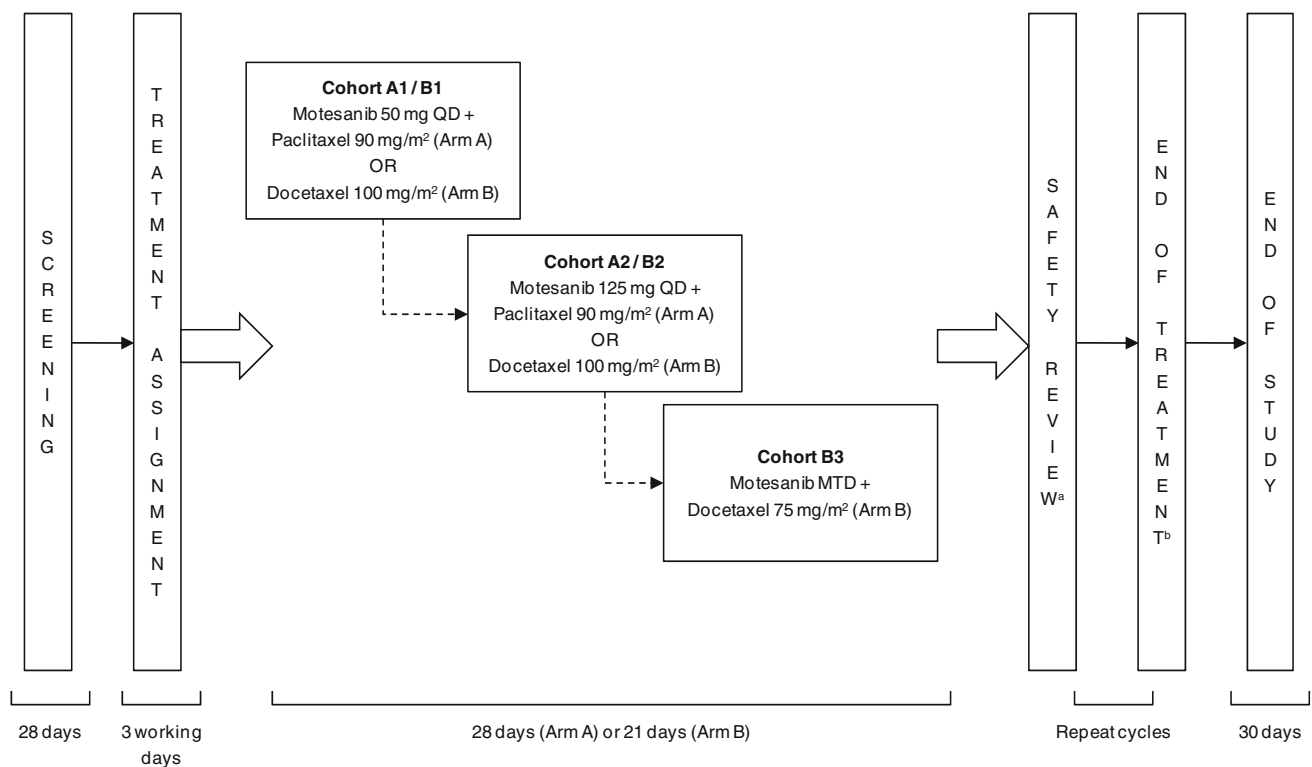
SCREENING

TREATMENT ASSIGNMENT

**Cohort A1 / B1**
Motesanib 50 mg QD +
Paclitaxel 90 mg/m$^2$ (Arm A)
OR
Docetaxel 100 mg/m$^2$ (Arm B)

**Cohort A2 / B2**
Motesanib 125 mg QD +
Paclitaxel 90 mg/m$^2$ (Arm A)
OR
Docetaxel 100 mg/m$^2$ (Arm B)

**Cohort B3**
Motesanib MTD +
Docetaxel 75 mg/m$^2$ (Arm B)

SAFETY REVIEW$^a$

END OF TREATMENT$^b$

END OF STUDY

28 days

3 working days

28 days (Arm A) or 21 days (Arm B)

Repeat cycles

30 days